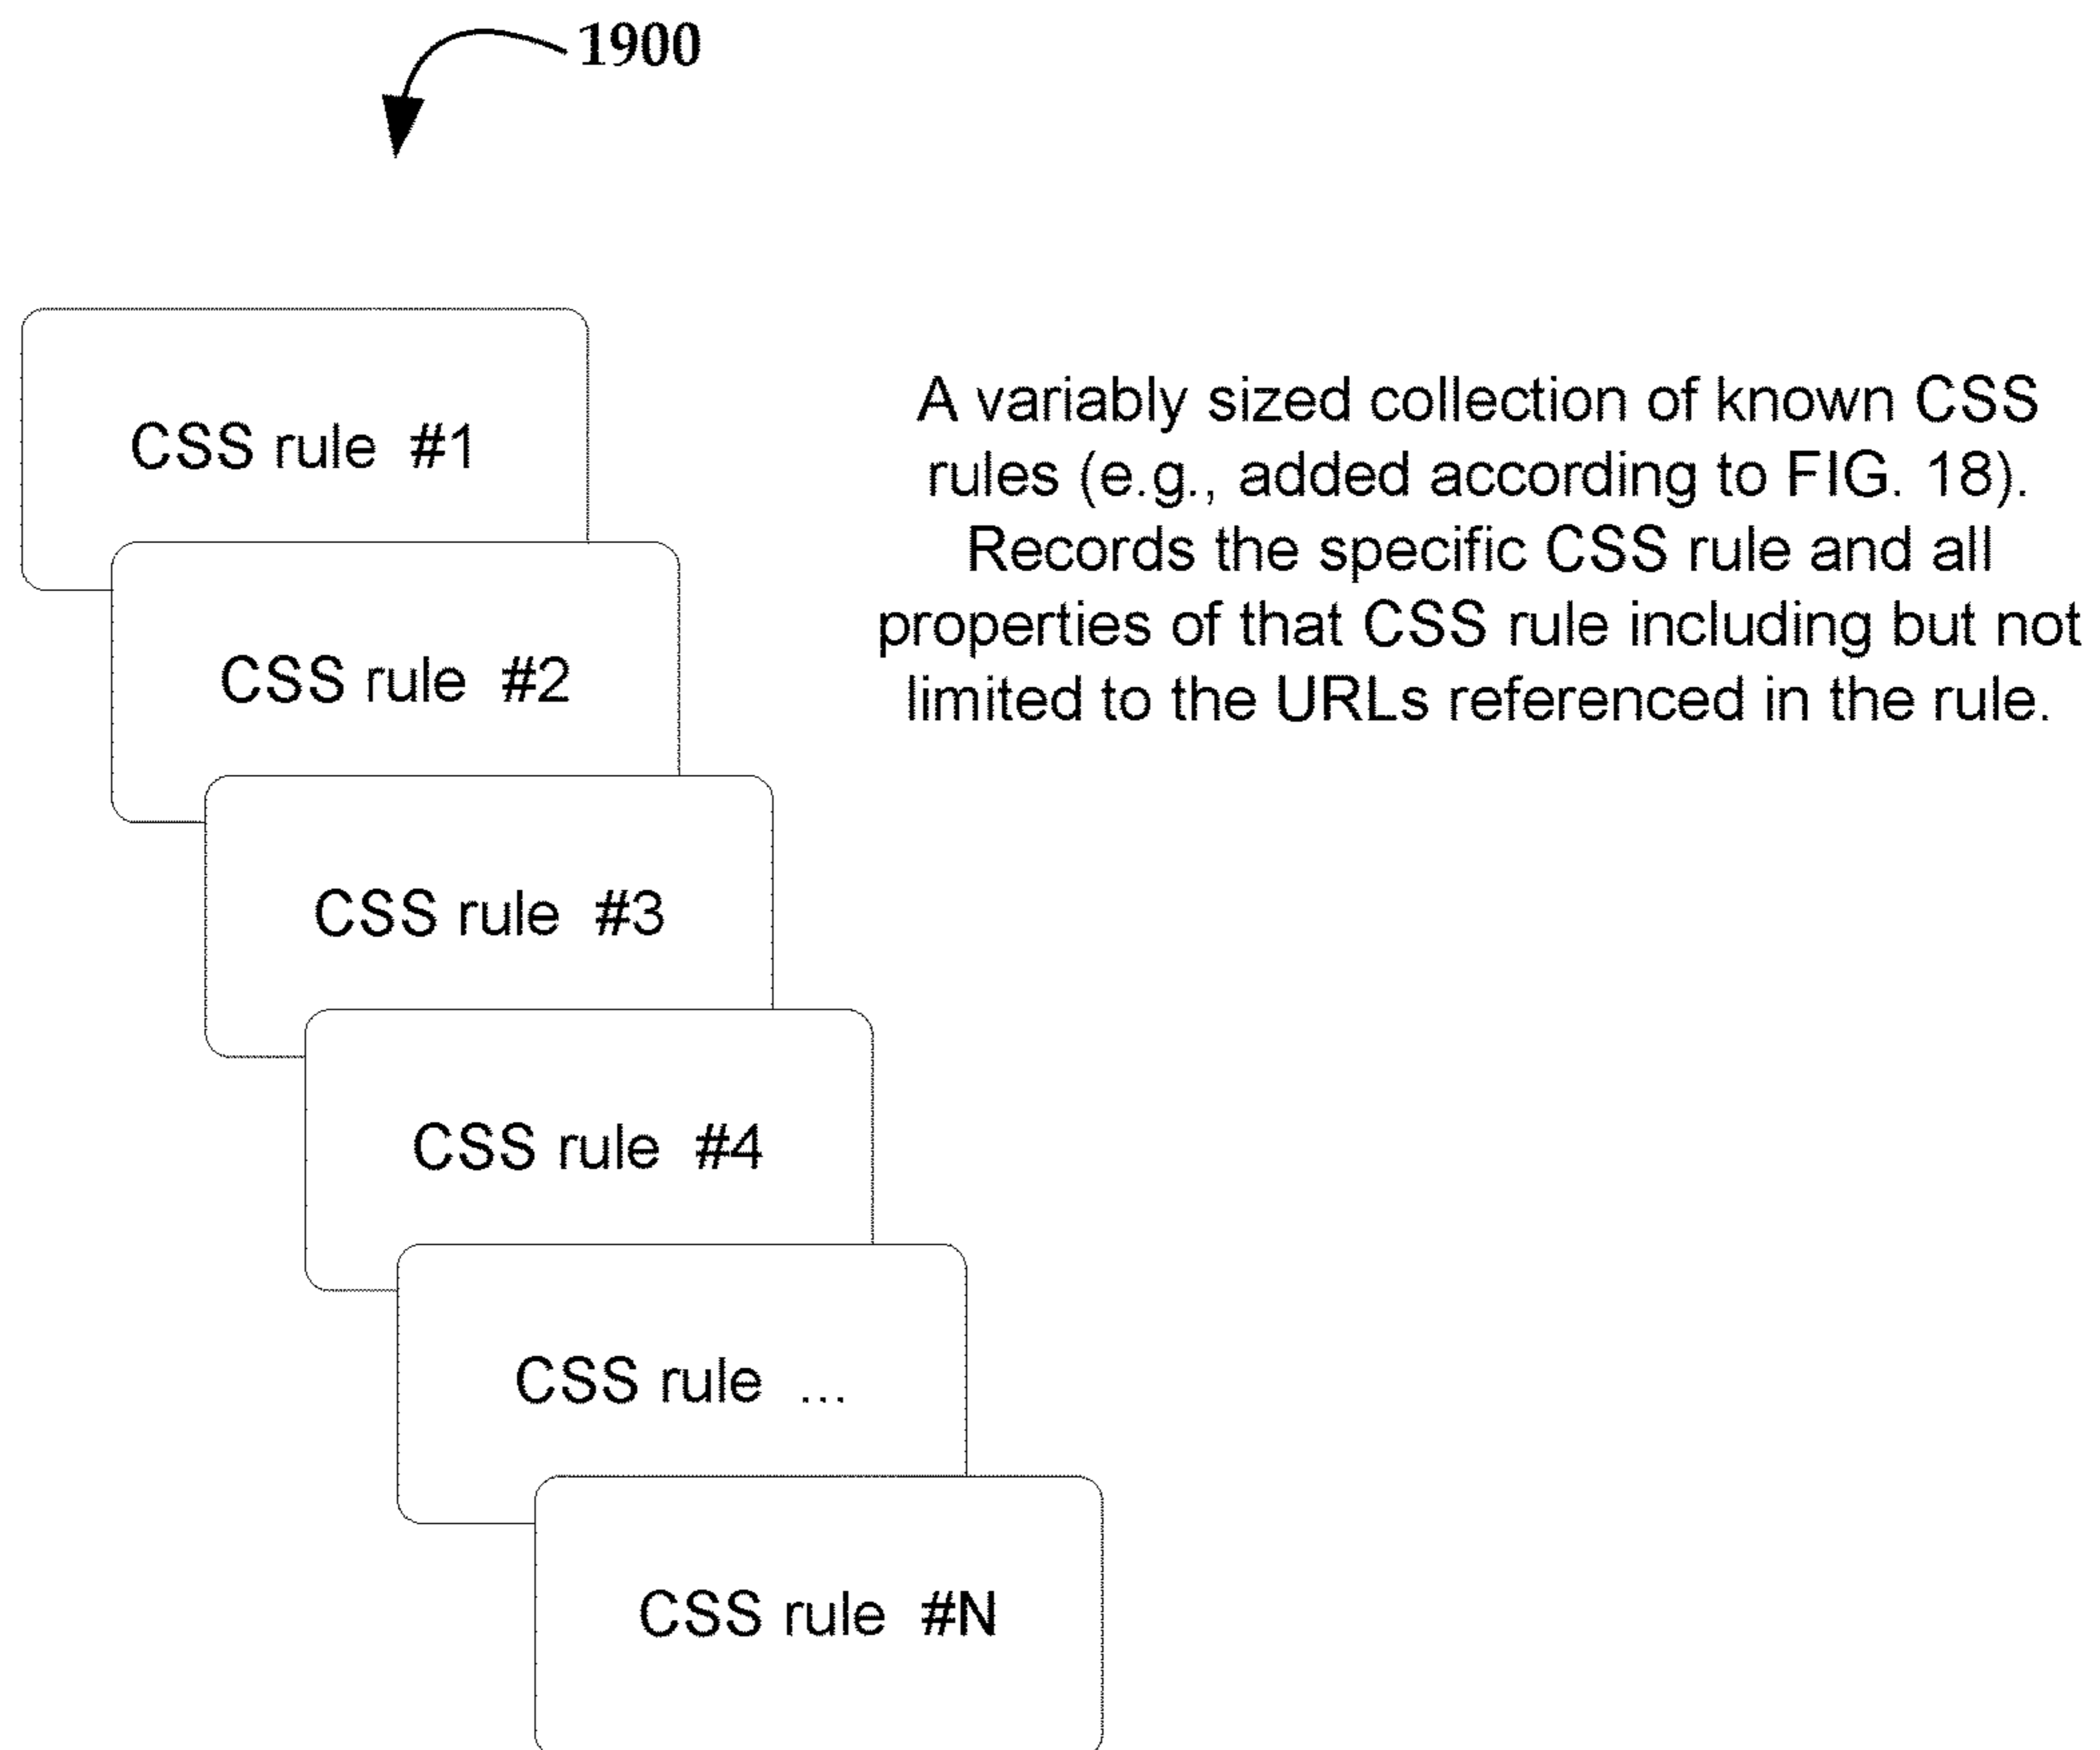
1900

CSS rule #1

CSS rule #2

CSS rule #3

CSS rule #4

CSS rule ...

CSS rule #N

A variably sized collection of known CSS rules (e.g., added according to FIG. 18). Records the specific CSS rule and all properties of that CSS rule including but not limited to the URLs referenced in the rule.